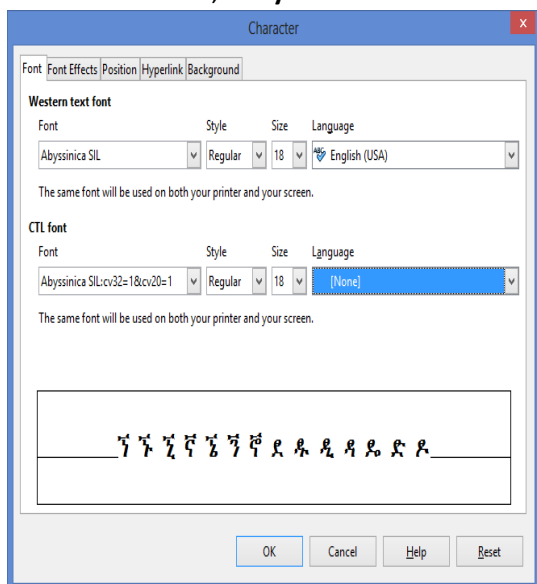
Character

Font | Font Effects | Position | Hyperlink | Background

Western text font

Font
Abyssinica SIL

Style
Regular

Size
18

Language
English (USA)

The same font will be used on both your printer and your screen.

CTL font

Font
Abyssinica SIL:cv32=1&cv20=1

Style
Regular

Size
18

Language
[None]

The same font will be used on both your printer and your screen.

ኘ ኙ ኚ ኛ ኜ ኝ ኞ ዩ ዱ ዲ ዳ ዴ ድ ዶ

OK | Cancel | Help | Reset